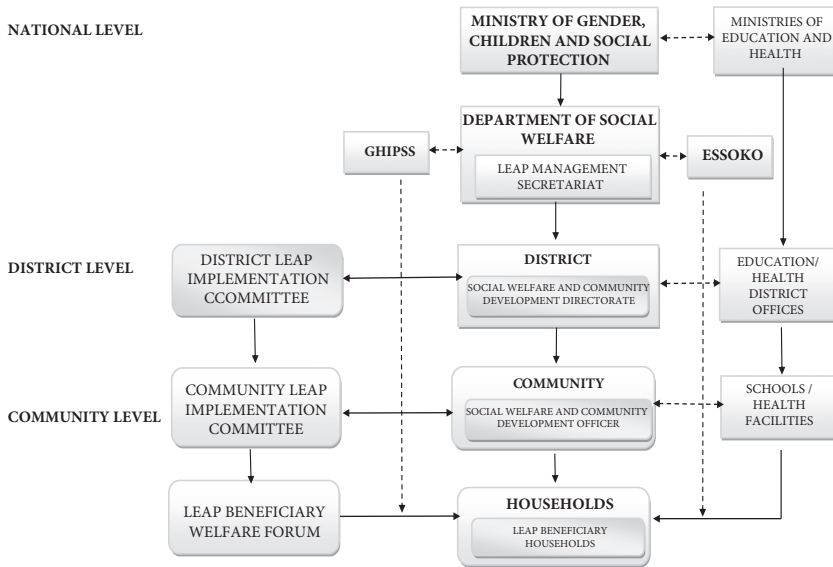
NATIONAL LEVEL

MINISTRY OF GENDER, CHILDREN AND SOCIAL PROTECTION

MINISTRIES OF EDUCATION AND HEALTH

DEPARTMENT OF SOCIAL WELFARE

GHIPSS

LEAP MANAGEMENT SECRETARIAT

ESSOKO

DISTRICT LEVEL

DISTRICT LEAP IMPLEMENTATION CCOMMITTEE

DISTRICT

SOCIAL WELFARE AND COMMUNITY DEVELOPMENT DIRECTORATE

EDUCATION/ HEALTH DISTRICT OFFICES

COMMUNITY LEVEL

COMMUNITY LEAP IMPLEMENTATION COMMITTEE

COMMUNITY

SOCIAL WELFARE AND COMMUNITY DEVELOPMENT OFFICER

SCHOOLS / HEALTH FACILITIES

LEAP BENEFICIARY WELFARE FORUM

HOUSEHOLDS

LEAP BENEFICIARY HOUSEHOLDS